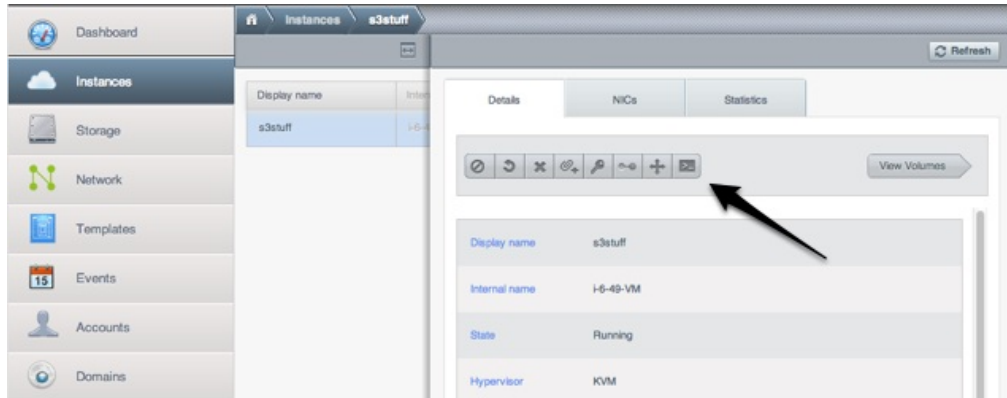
Dashboard
Instances
Storage
Network
Templates
15
Events
Accounts
Domains

Instances
s3stuff

Refresh

| Display name | Inter |
|---|---|
| s3stuff | i-6- |

Details
NICs
Statistics

View Volumes

| Display name | s3stuff |
|---|---|
| Internal name | i-6-49-VM |
| State | Running |
| Hypervisor | KVM |